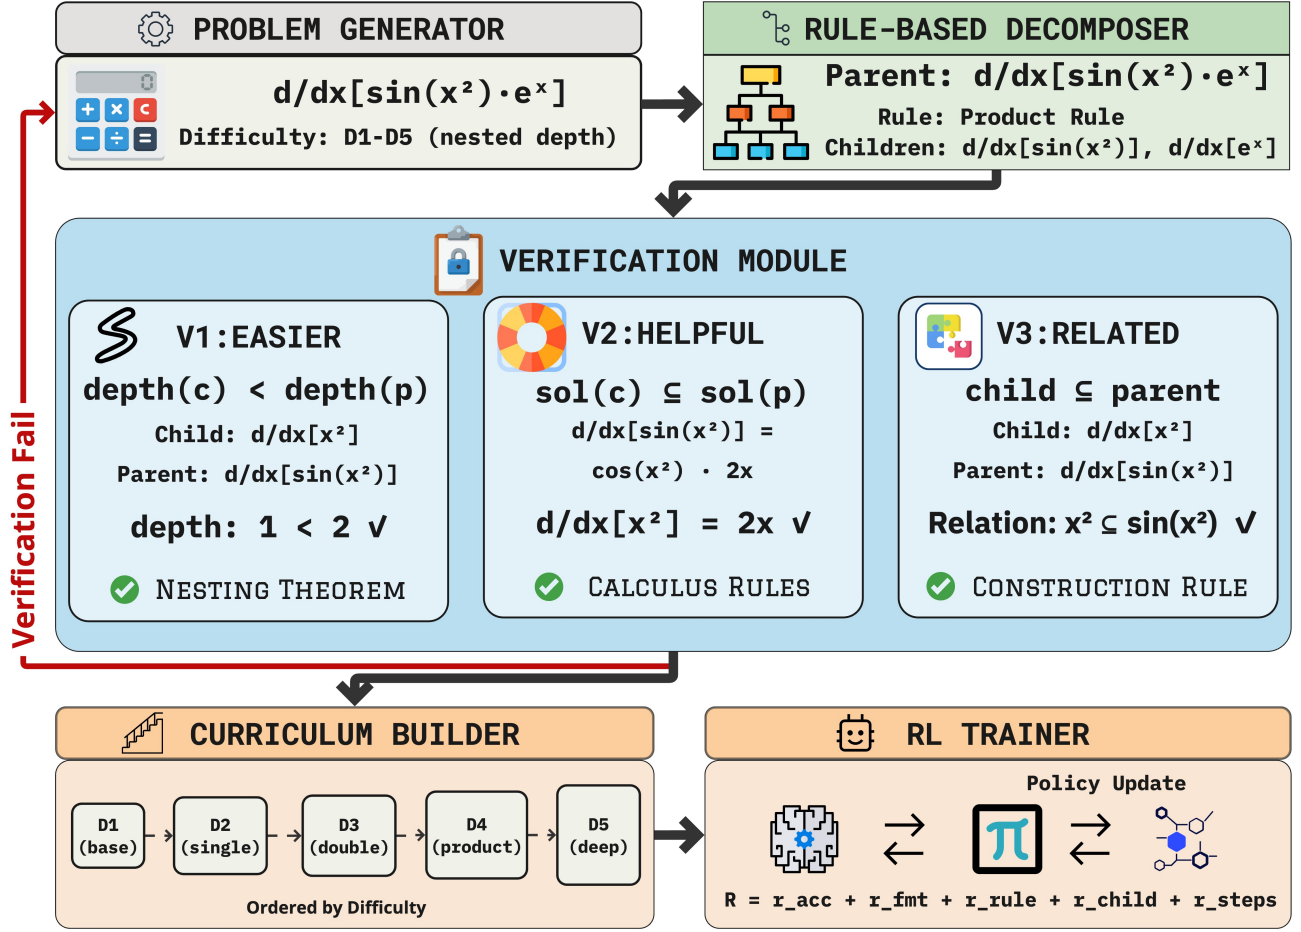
PROBLEM GENERATOR

$d/dx[\sin(x^2)\cdot e^x]$

Difficulty: D1-D5 (nested depth)

RULE-BASED DECOMPOSER

Parent: $d/dx[\sin(x^2)\cdot e^x]$

Rule: Product Rule

Children: $d/dx[\sin(x^2)]$, $d/dx[e^x]$

VERIFICATION MODULE

V1:EASIER

depth(c) < depth(p)

Child: $d/dx[x^2]$

Parent: $d/dx[\sin(x^2)]$

depth: 1 < 2 ✓

NESTING THEOREM

V2:HELPFUL

sol(c) ⊆ sol(p)

$d/dx[\sin(x^2)] =$

$\cos(x^2) \cdot 2x$

$d/dx[x^2] = 2x$ ✓

CALCULUS RULES

V3:RELATED

child ⊆ parent

Child: $d/dx[x^2]$

Parent: $d/dx[\sin(x^2)]$

Relation: $x^2 \subseteq \sin(x^2)$ ✓

CONSTRUCTION RULE

Verification Fail

CURRICULUM BUILDER

D1 (base)

D2 (single)

D3 (double)

D4 (product)

D5 (deep)

Ordered by Difficulty

RL TRAINER

Policy Update

π

R = r_acc + r_fmt + r_rule + r_child + r_steps